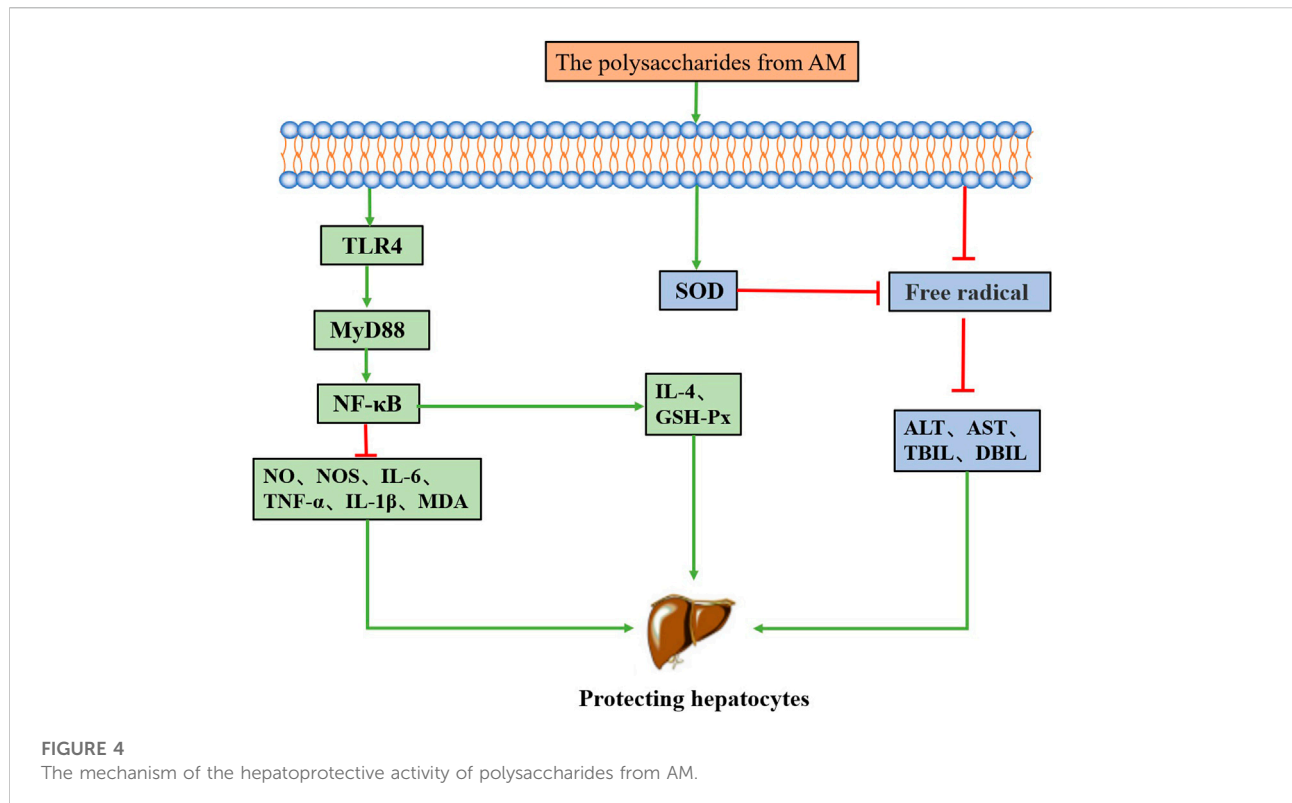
The polysaccharides from AM

TLR4

MyD88

NF-κB

NO、NOS、IL-6、TNF-α、IL-1β、MDA

IL-4、GSH-Px

SOD

Free radical

ALT、AST、TBIL、DBIL

Protecting hepatocytes

FIGURE 4
The mechanism of the hepatoprotective activity of polysaccharides from AM.